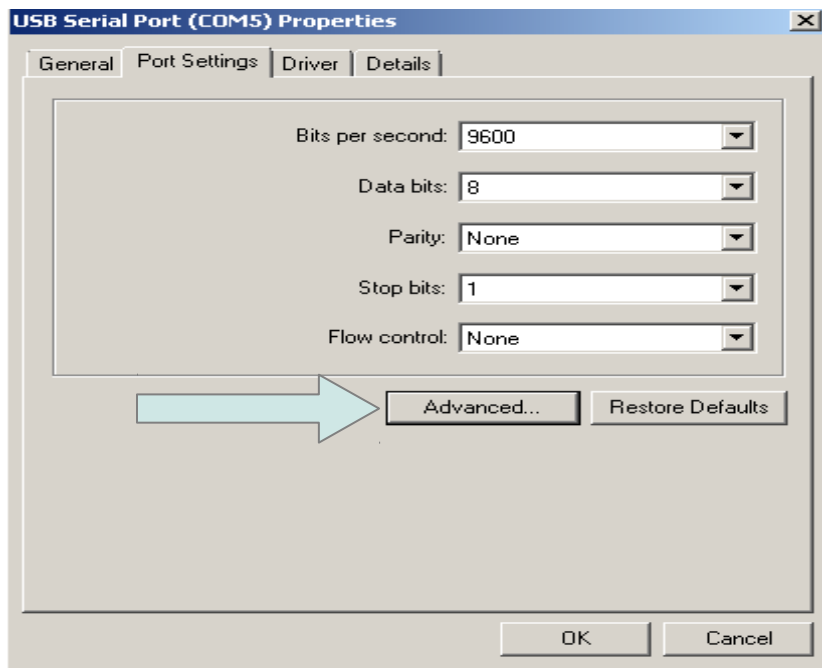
USB Serial Port (COM5) Properties

General | Port Settings | Driver | Details

Bits per second: 9600

Data bits: 8

Parity: None

Stop bits: 1

Flow control: None

Advanced...

Restore Defaults

OK

Cancel